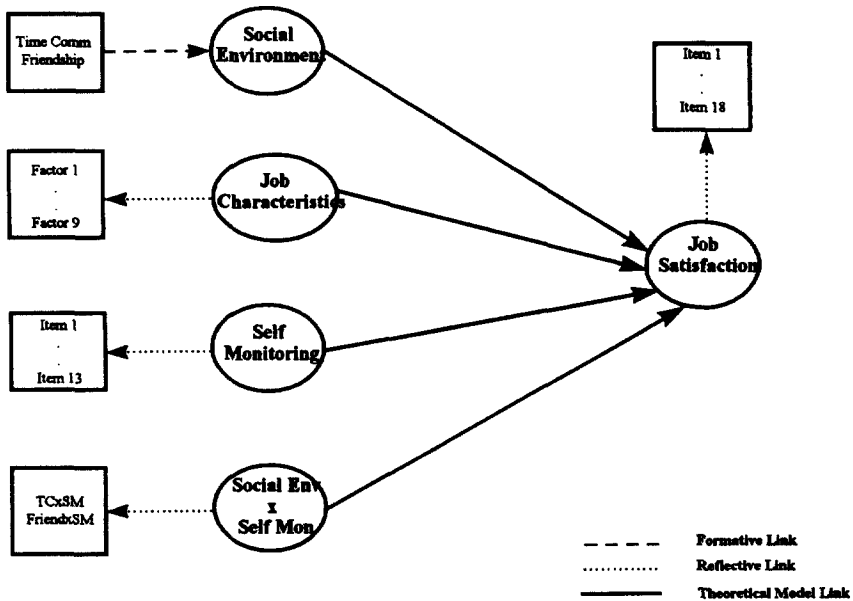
Time Comm
Friendship

Social Environment

Item 1
.
Item 18

Factor 1
.
Factor 9

Job Characteristics

Job Satisfaction

Item 1
.
Item 13

Self Monitoring

TCxSM
FriendxSM

Social Env
x
Self Mon

Formative Link
Reflective Link
Theoretical Model Link